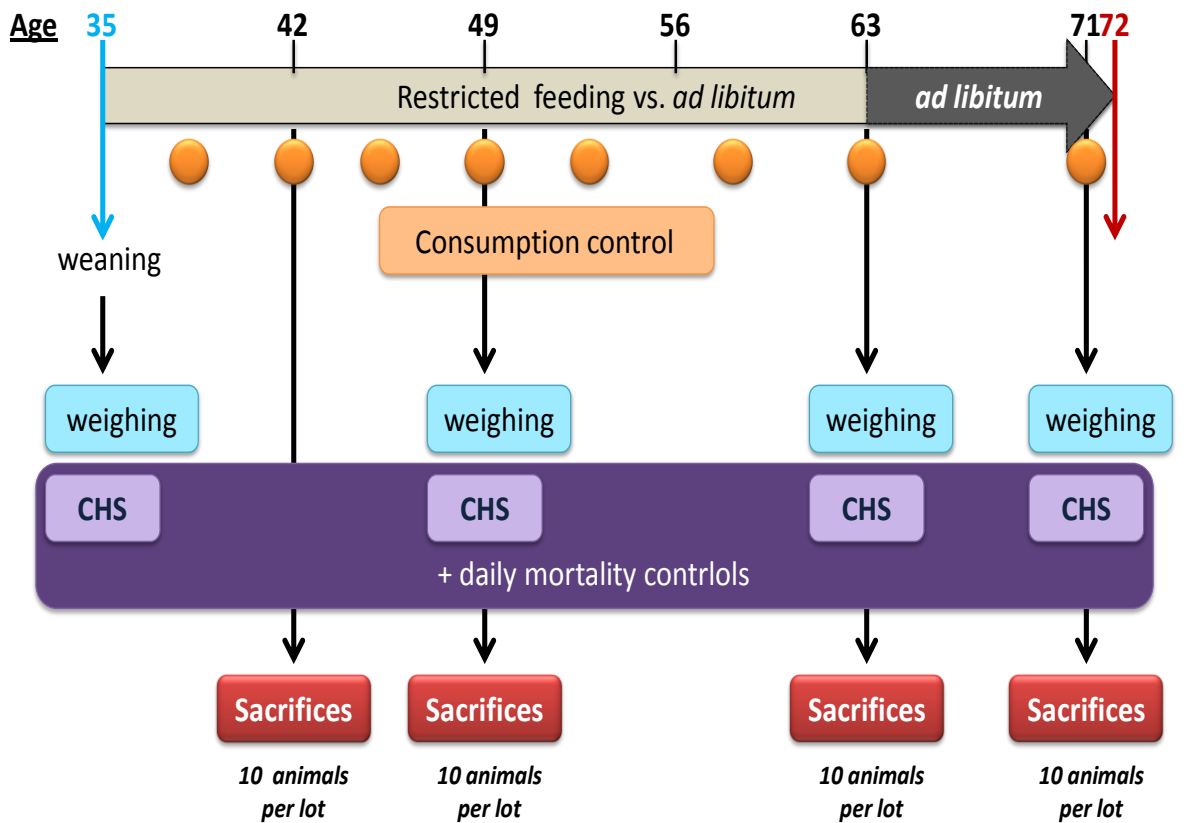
Age 35 42 49 56 63 71 72

Restricted feeding vs. *ad libitum*

*ad libitum*

weaning

Consumption control

weighing

weighing

weighing

weighing

CHS

CHS

CHS

CHS

+ daily mortality contrlols

Sacrifices

Sacrifices

Sacrifices

Sacrifices

*10 animals per lot*

*10 animals per lot*

*10 animals per lot*

*10 animals per lot*